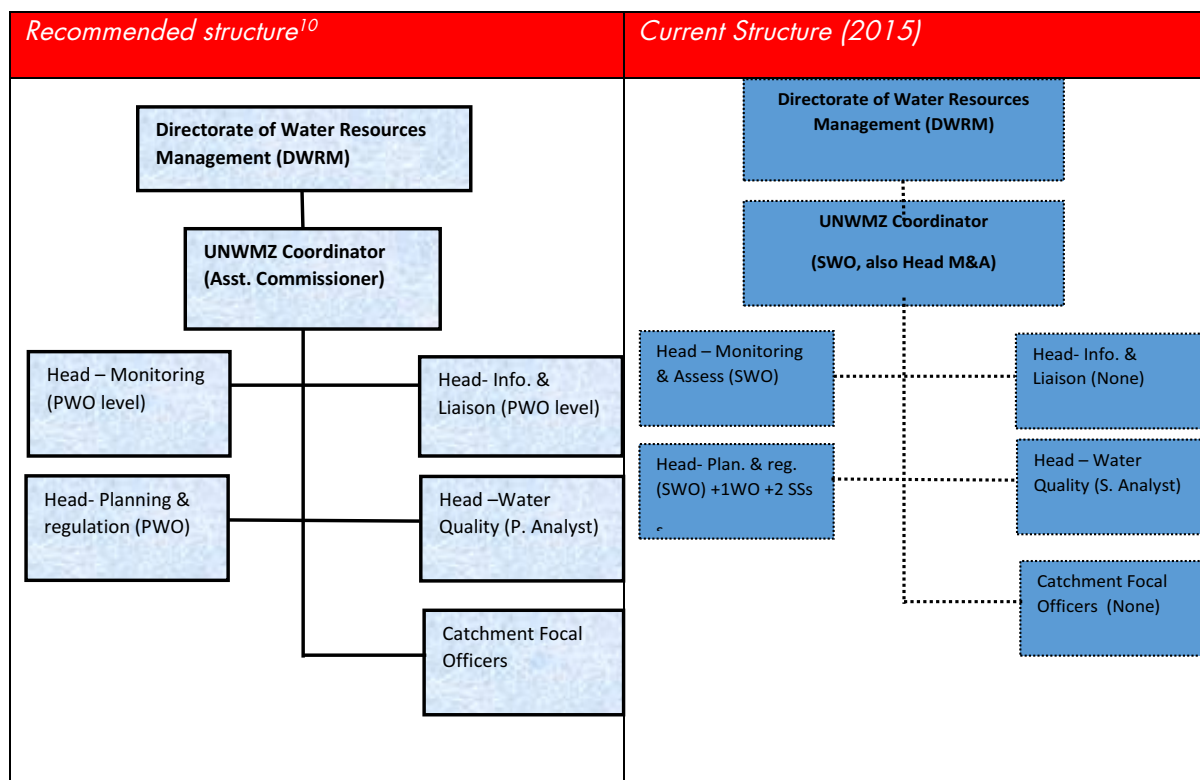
| Recommended structure$^{10}$ | Current Structure (2015) |
|---|---|

Directorate of Water Resources Management (DWRM)

UNWMZ Coordinator (Asst. Commissioner)

Head – Monitoring (PWO level)

Head- Info. & Liaison (PWO level)

Head- Planning & regulation (PWO)

Head –Water Quality (P. Analyst)

Catchment Focal Officers

Directorate of Water Resources Management (DWRM)

UNWMZ Coordinator

(SWO, also Head M&A)

Head – Monitoring & Assess (SWO)

Head- Info. & Liaison (None)

Head- Plan. & reg. (SWO) +1WO +2 SSs

Head – Water Quality (S. Analyst)

Catchment Focal Officers (None)